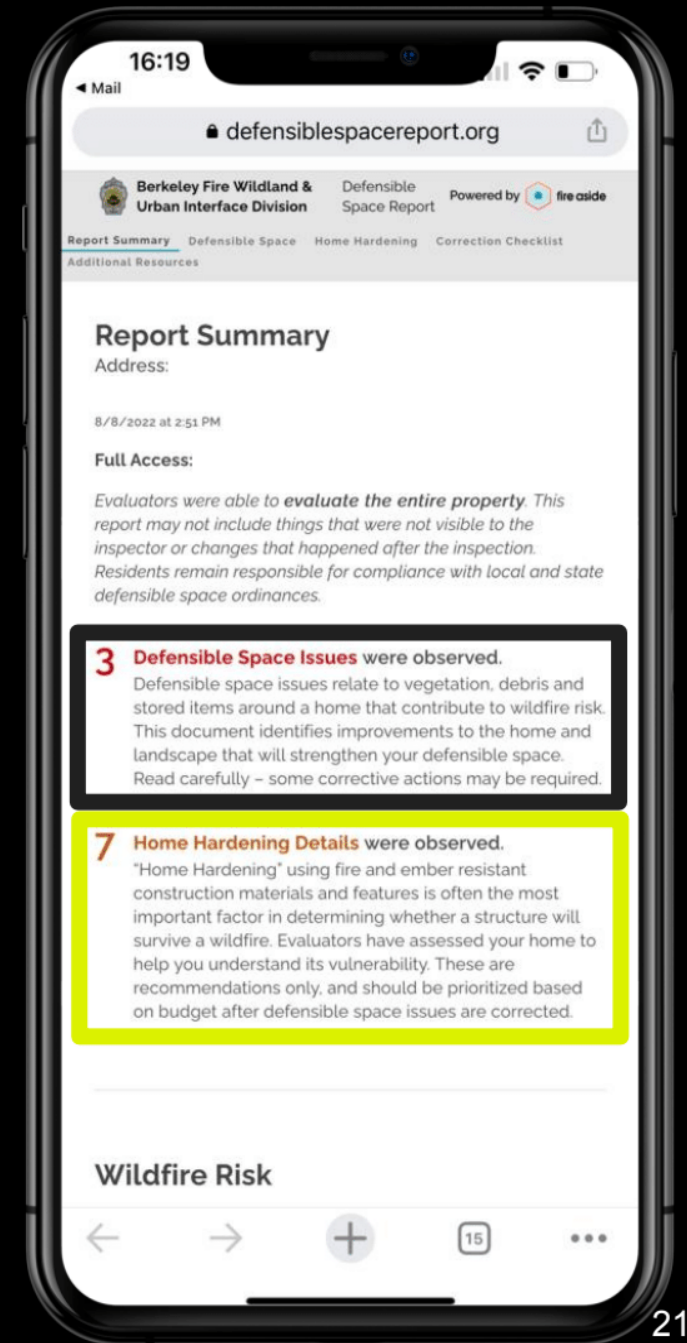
16:19
◀ Mail

defensiblespacereport.org

Berkeley Fire Wildland & Urban Interface Division

Defensible Space Report

Powered by fire aside

Report Summary Defensible Space Home Hardening Correction Checklist Additional Resources

Report Summary
Address:

8/8/2022 at 2:51 PM

Full Access:

Evaluators were able to **evaluate the entire property**. This report may not include things that were not visible to the inspector or changes that happened after the inspection. Residents remain responsible for compliance with local and state defensible space ordinances.

3 Defensible Space Issues were observed.
Defensible space issues relate to vegetation, debris and stored items around a home that contribute to wildfire risk. This document identifies improvements to the home and landscape that will strengthen your defensible space. Read carefully – some corrective actions may be required.

7 Home Hardening Details were observed.
"Home Hardening" using fire and ember resistant construction materials and features is often the most important factor in determining whether a structure will survive a wildfire. Evaluators have assessed your home to help you understand its vulnerability. These are recommendations only, and should be prioritized based on budget after defensible space issues are corrected.

Wildfire Risk

15

21